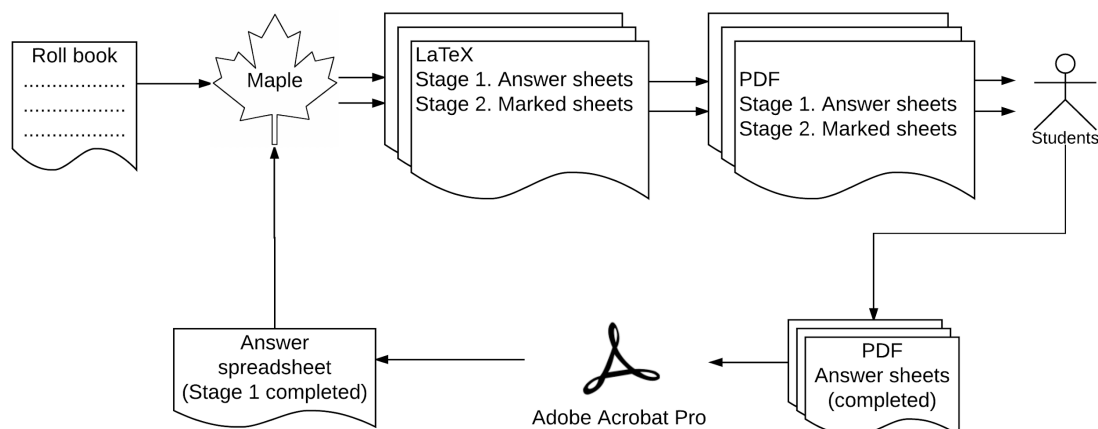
Roll book
..................
..................
..................

Maple

LaTeX
Stage 1. Answer sheets
Stage 2. Marked sheets

PDF
Stage 1. Answer sheets
Stage 2. Marked sheets

Students

PDF
Answer sheets
(completed)

Adobe Acrobat Pro

Answer
spreadsheet
(Stage 1 completed)